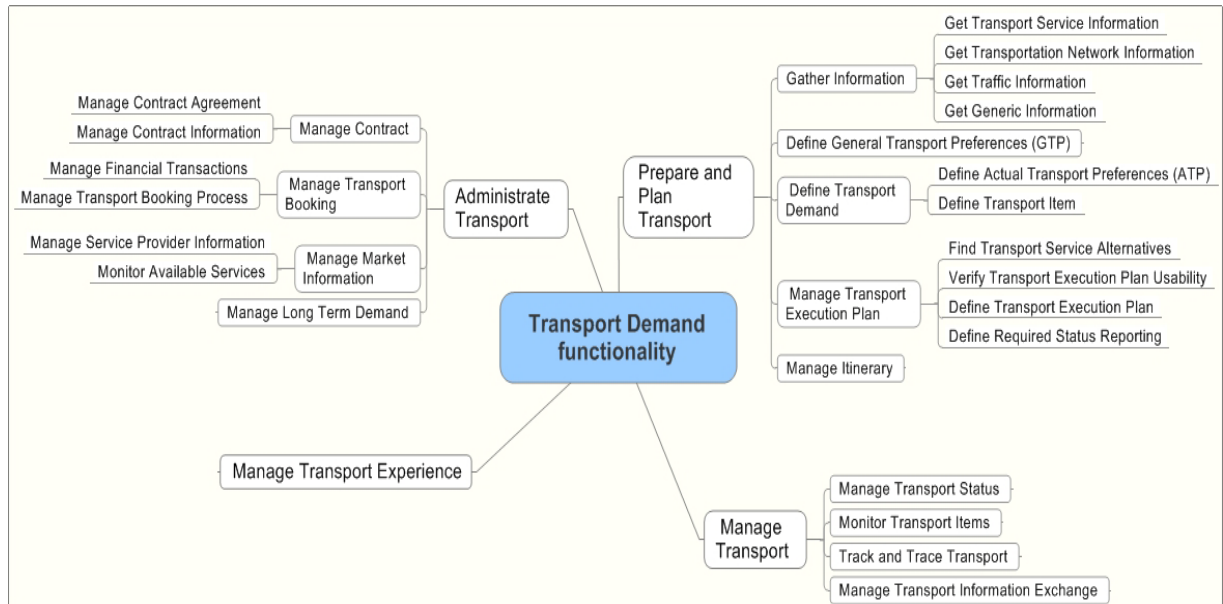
Transport Demand functionality

Administrate Transport

Manage Contract

Manage Contract Agreement

Manage Contract Information

Manage Transport Booking

Manage Financial Transactions

Manage Transport Booking Process

Manage Market Information

Manage Service Provider Information

Monitor Available Services

Manage Long Term Demand

Prepare and Plan Transport

Gather Information

Get Transport Service Information

Get Transportation Network Information

Get Traffic Information

Get Generic Information

Define General Transport Preferences (GTP)

Define Transport Demand

Define Actual Transport Preferences (ATP)

Define Transport Item

Manage Transport Execution Plan

Find Transport Service Alternatives

Verify Transport Execution Plan Usability

Define Transport Execution Plan

Define Required Status Reporting

Manage Itinerary

Manage Transport Experience

Manage Transport

Manage Transport Status

Monitor Transport Items

Track and Trace Transport

Manage Transport Information Exchange